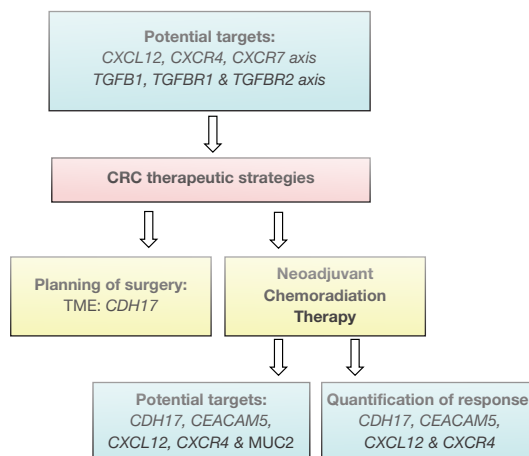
Potential targets:
CXCL12, CXCR4, CXCR7 axis
TGFB1, TGFBR1 & TGFBR2 axis

CRC therapeutic strategies

Planning of surgery:
TME: CDH17

Neoadjuvant
Chemoradiation
Therapy

Potential targets:
CDH17, CEACAM5,
CXCL12, CXCR4 & MUC2

Quantification of response
CDH17, CEACAM5,
CXCL12 & CXCR4